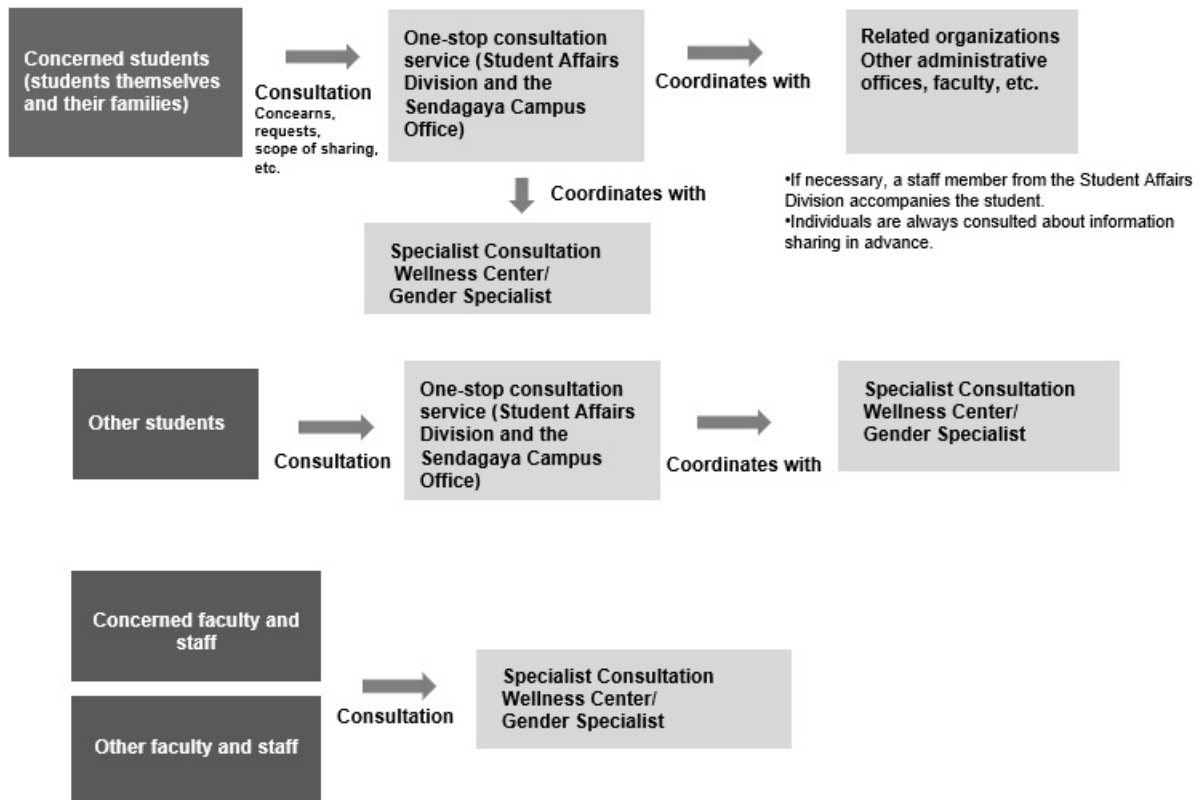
Concerned students (students themselves and their families)

Consultation
Concearns, requests, scope of sharing, etc.

One-stop consultation service (Student Affairs Division and the Sendagaya Campus Office)

Coordinates with

Related organizations
Other administrative offices, faculty, etc.

•If necessary, a staff member from the Student Affairs Division accompanies the student.
•Individuals are always consulted about information sharing in advance.

Coordinates with

Specialist Consultation
Wellness Center/
Gender Specialist

Other students

Consultation

One-stop consultation service (Student Affairs Division and the Sendagaya Campus Office)

Coordinates with

Specialist Consultation
Wellness Center/
Gender Specialist

Concerned faculty and staff

Other faculty and staff

Consultation

Specialist Consultation
Wellness Center/
Gender Specialist